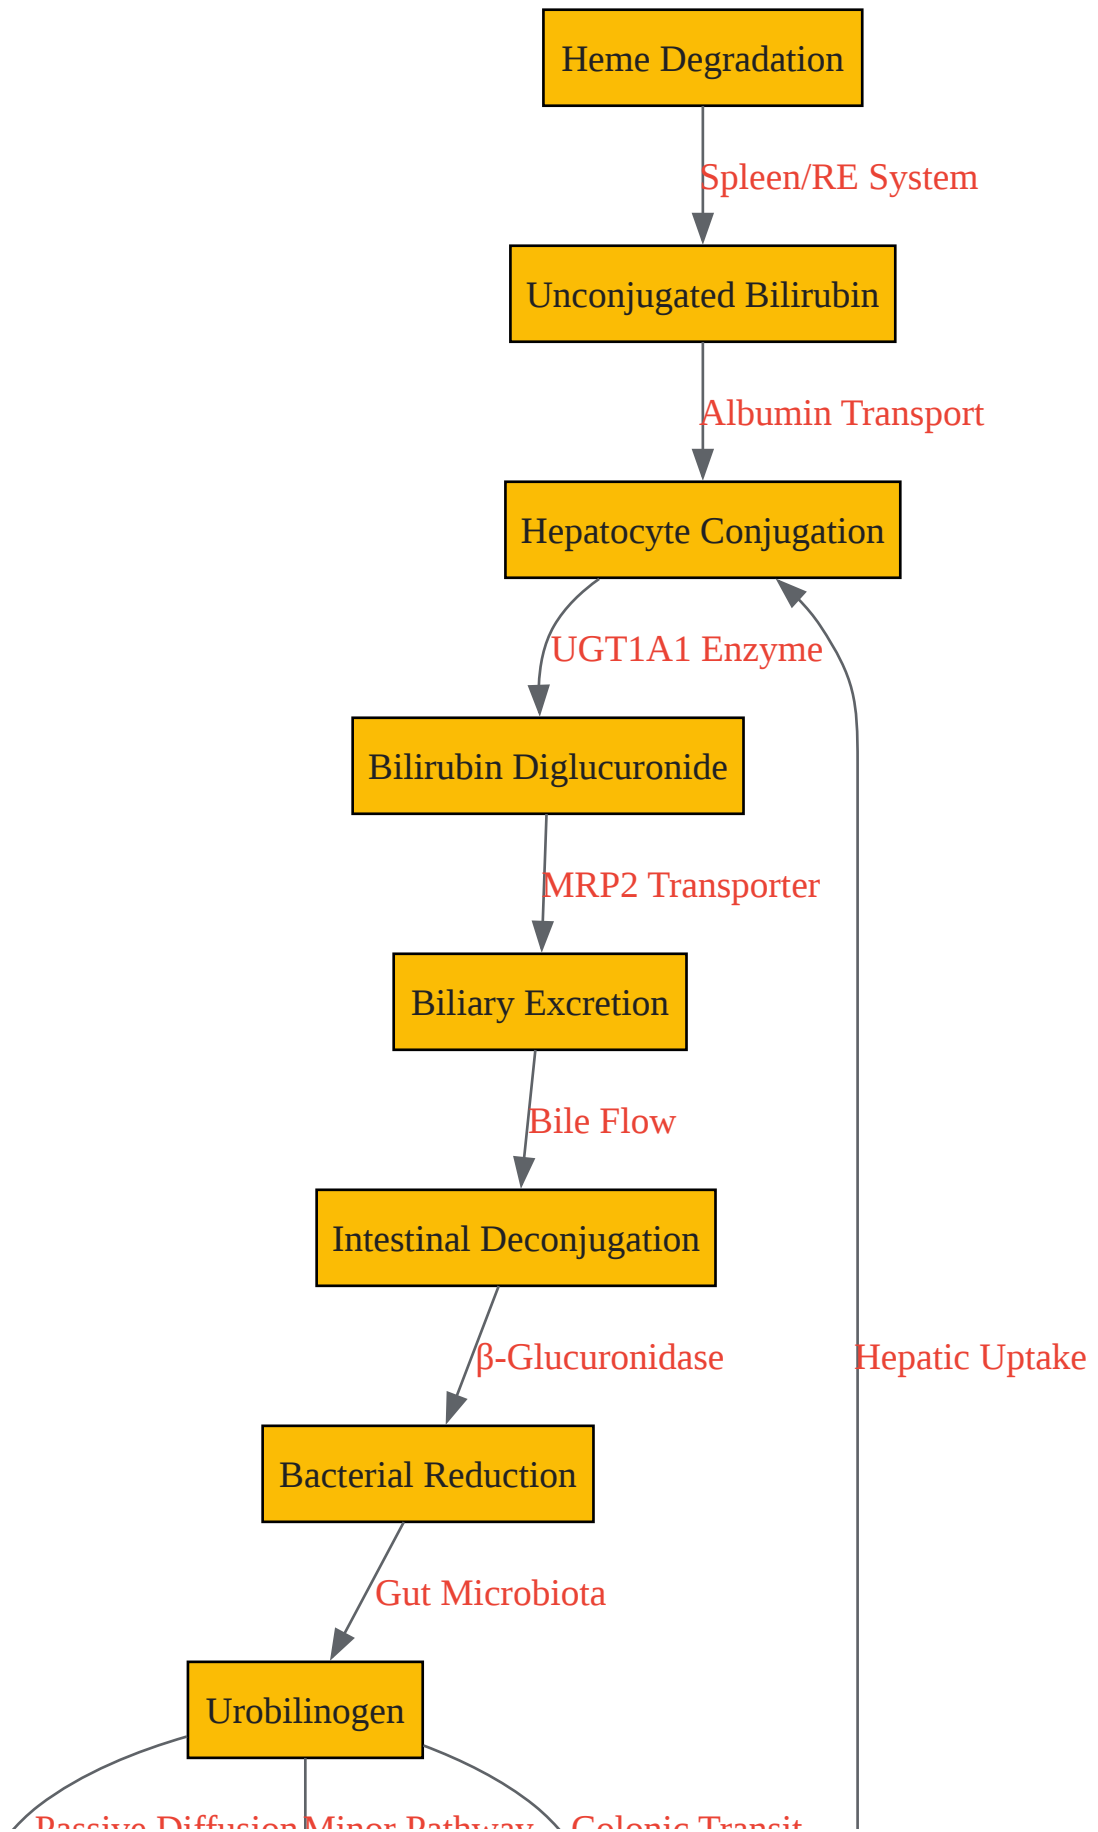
Heme Degradation

Spleen/RE System

Unconjugated Bilirubin

Albumin Transport

Hepatocyte Conjugation

UGT1A1 Enzyme

Bilirubin Diglucuronide

MRP2 Transporter

Biliary Excretion

Bile Flow

Intestinal Deconjugation

β-Glucuronidase

Hepatic Uptake

Bacterial Reduction

Gut Microbiota

Urobilinogen

Passive Diffusion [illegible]

Minor Pathway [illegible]

Colonic Transit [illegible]